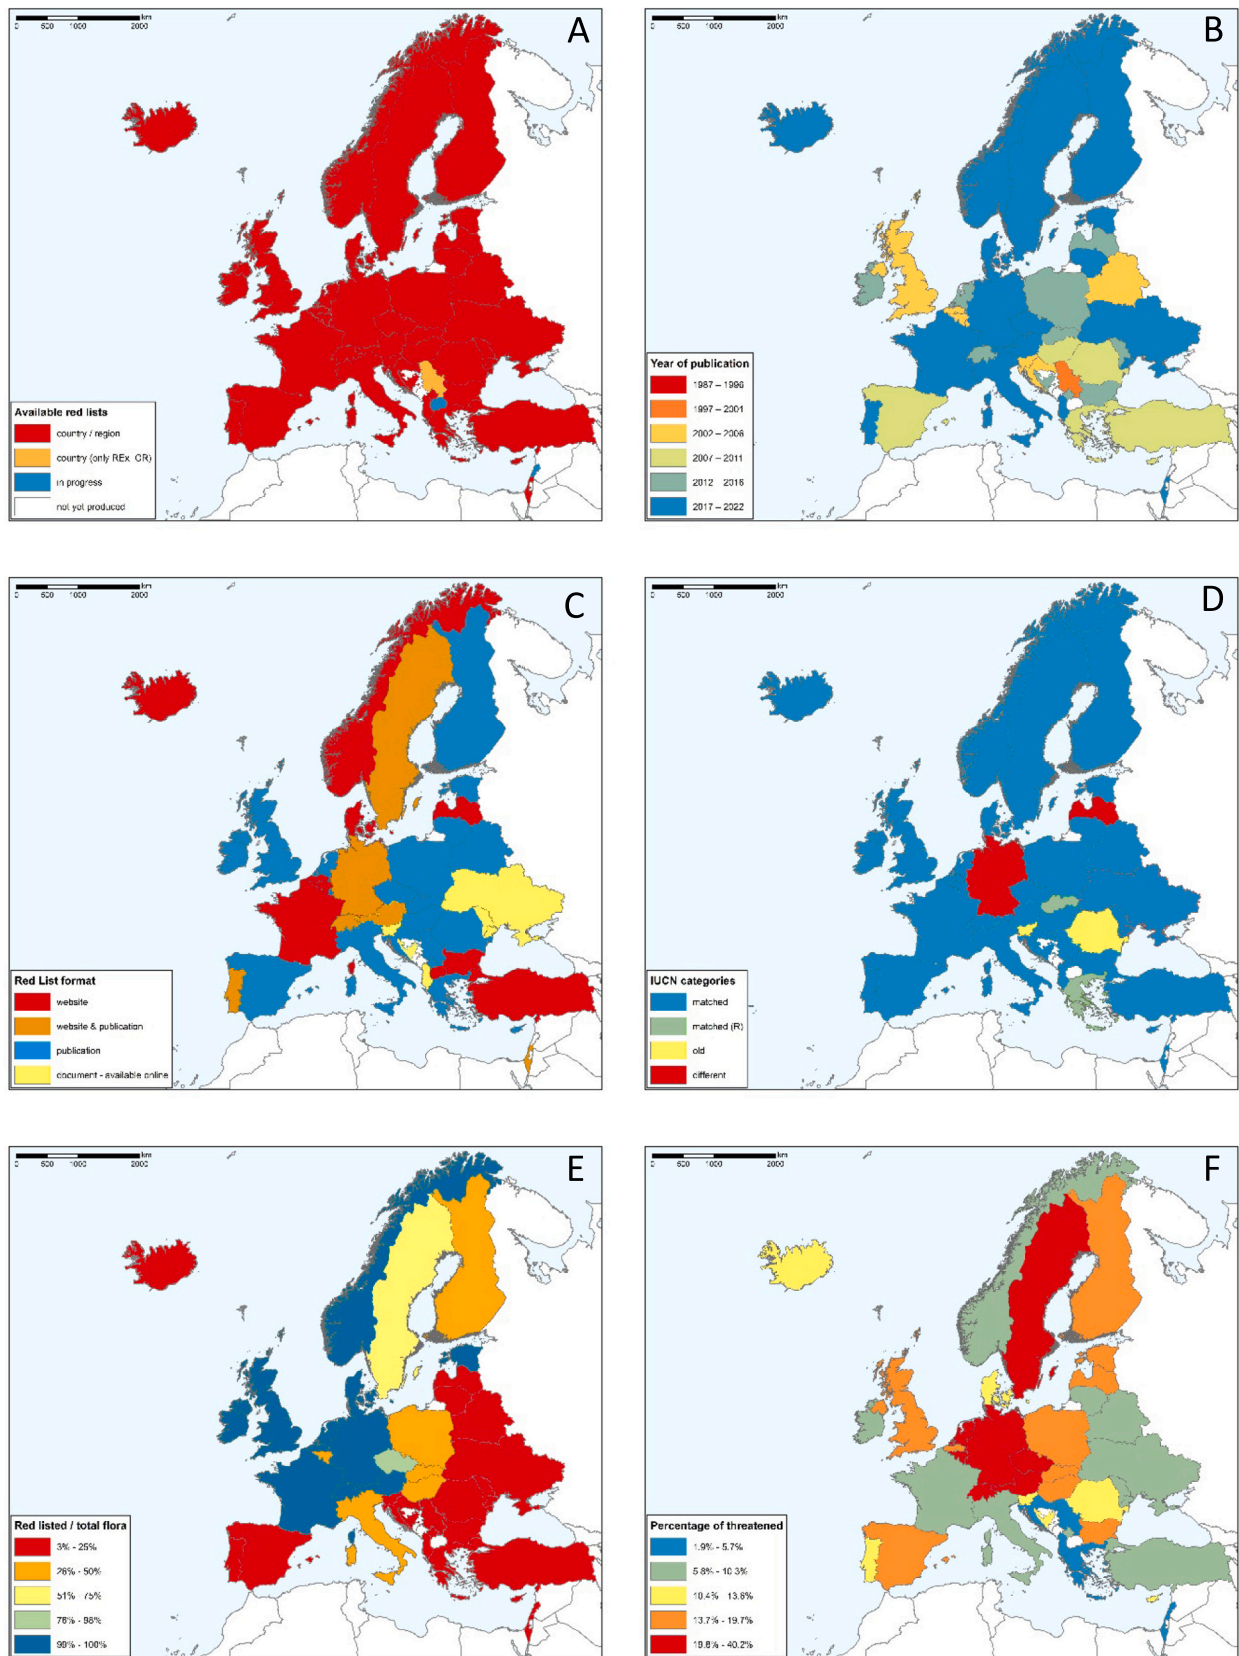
0 500 1000 2000 km

A

Available red lists
country / region
country (only REx, CR)
in progress
not yet produced

0 500 1000 2000 km

B

Year of publication
1987 – 1996
1997 – 2001
2002 – 2006
2007 – 2011
2012 – 2016
2017 – 2022

0 500 1000 2000 km

C

Red List format
website
website & publication
publication
document - available online

0 500 1000 2000 km

D

IUCN categories
matched
matched (R)
old
different

0 500 1000 2000 km

E

Red listed / total flora
3% - 25%
26% - 50%
51% - 75%
76% - 98%
99% - 100%

0 500 1000 2000 km

F

Percentage of threatened
1.9% - 5.7%
5.8% - 10.3%
10.4% - 13.6%
13.7% - 19.7%
19.8% - 40.2%